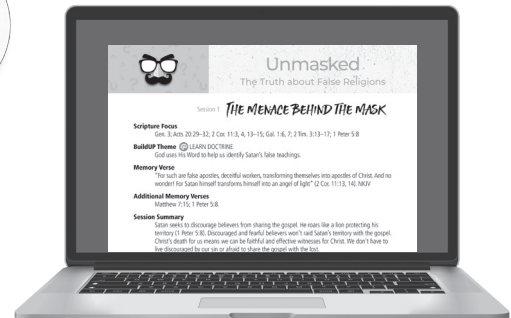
Unmasked
The Truth about False Religions

Session 1 THE MENACE BEHIND THE MASK

Scripture Focus
Gen. 3; Acts 20:29–32; 2 Cor. 11:3, 4, 13–15; Gal. 1:6, 7; 2 Tim. 3:13–17; 1 Peter 5:8

BuildUP Theme LEARN DOCTRINE
God uses His Word to help us identify Satan's false teachings.

Memory Verse
"For such are false apostles, deceitful workers, transforming themselves into apostles of Christ. And no wonder! For Satan himself transforms himself into an angel of light" (2 Cor. 11:13, 14). NKJV

Additional Memory Verses
Matthew 7:15; 1 Peter 5:8.

Session Summary
Satan seeks to discourage believers from sharing the gospel. He roars like a lion protecting his territory (1 Peter 5:8). Discouraged and fearful believers won't raid Satan's territory with the gospel. Christ's death for us means we can be faithful and effective witnesses for Christ. We don't have to live discouraged by our sin or afraid to share the gospel with the lost.